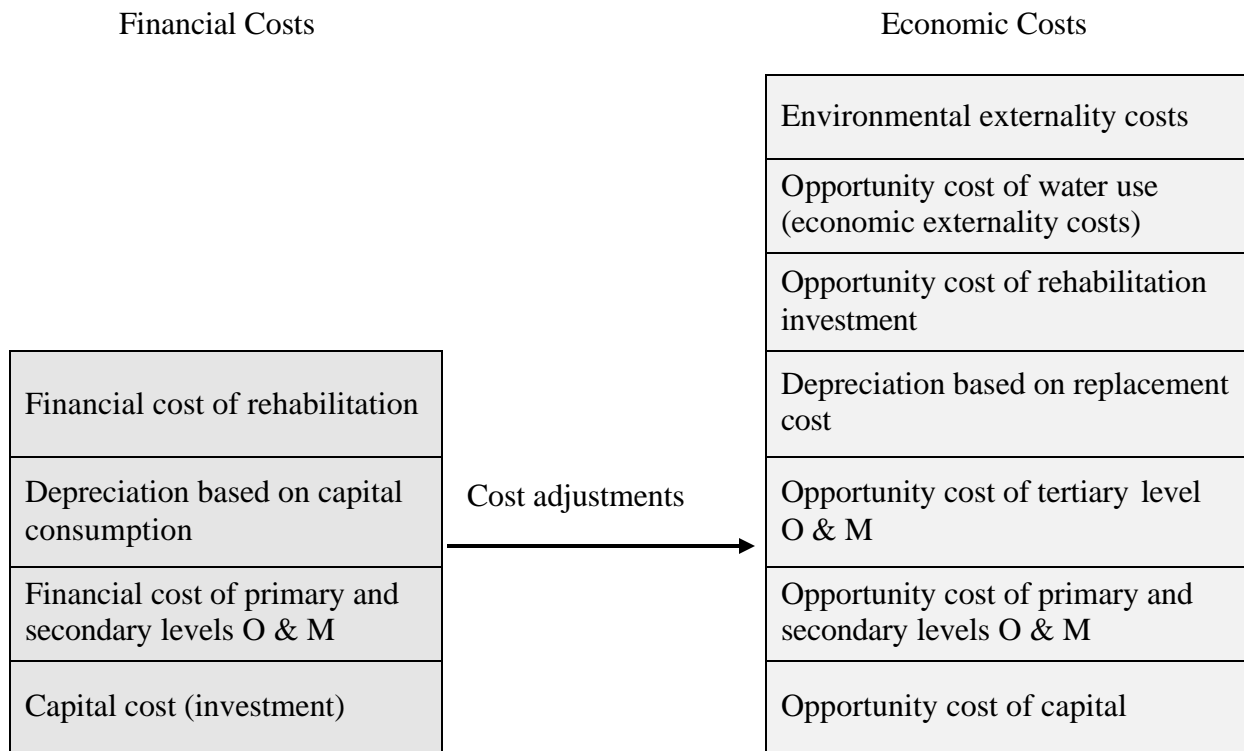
Financial Costs

Economic Costs

Environmental externality costs

Opportunity cost of water use (economic externality costs)

Opportunity cost of rehabilitation investment

Financial cost of rehabilitation

Depreciation based on replacement cost

Depreciation based on capital consumption

Cost adjustments

Opportunity cost of tertiary level O & M

Financial cost of primary and secondary levels O & M

Opportunity cost of primary and secondary levels O & M

Capital cost (investment)

Opportunity cost of capital